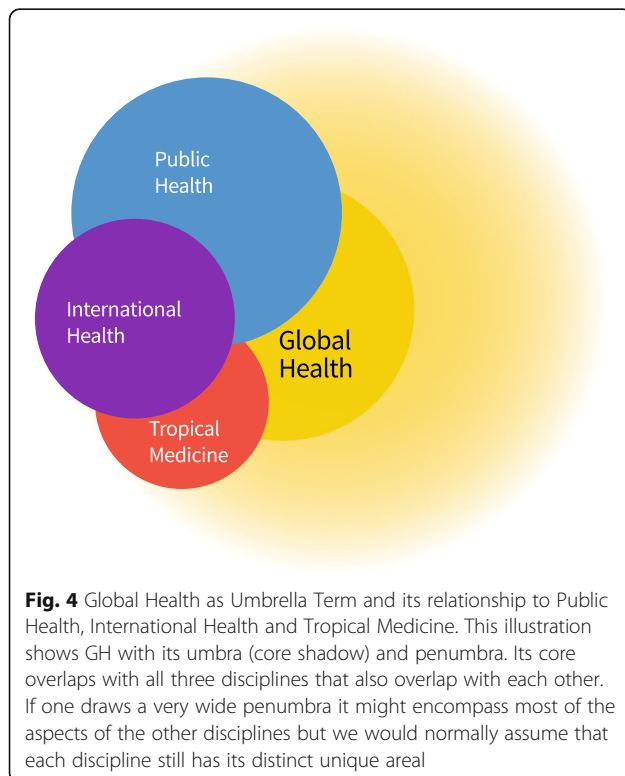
Public Health

International Health

Global Health

Tropical Medicine

**Fig. 4** Global Health as Umbrella Term and its relationship to Public Health, International Health and Tropical Medicine. This illustration shows GH with its umbra (core shadow) and penumbra. Its core overlaps with all three disciplines that also overlap with each other. If one draws a very wide penumbra it might encompass most of the aspects of the other disciplines but we would normally assume that each discipline still has its distinct unique areal